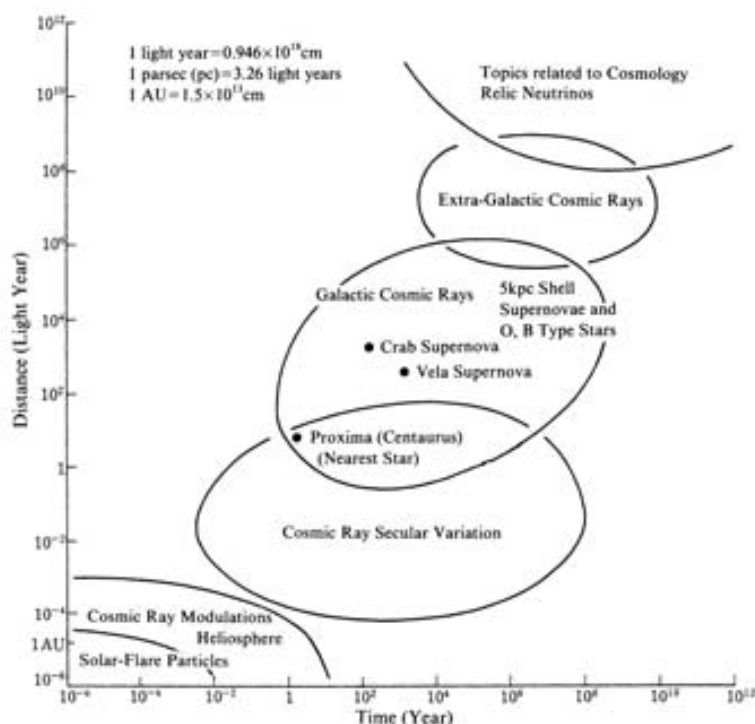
$10^{12}$
1 light year$=0.946\times10^{18}$cm
1 parsec (pc)$=3.26$ light years
1 AU$=1.5\times10^{13}$cm
$10^{10}$
Topics related to Cosmology
Relic Neutrinos
$10^{8}$
Extra-Galactic Cosmic Rays
$10^{6}$
Galactic Cosmic Rays
5kpc Shell
Supernovae and
O, B Type Stars
$10^{4}$
Crab Supernova
Vela Supernova
$10^{2}$
Proxima (Centaurus)
(Nearest Star)
1
Cosmic Ray Secular Variation
$10^{-2}$
$10^{-4}$
Cosmic Ray Modulations
Heliosphere
1AU
Solar-Flare Particles
$10^{-6}$
Distance (Light Year)
$10^{-6}$ $10^{-4}$ $10^{-2}$ 1 $10^{2}$ $10^{4}$ $10^{6}$ $10^{8}$ $10^{10}$ $10^{12}$
Time (Year)